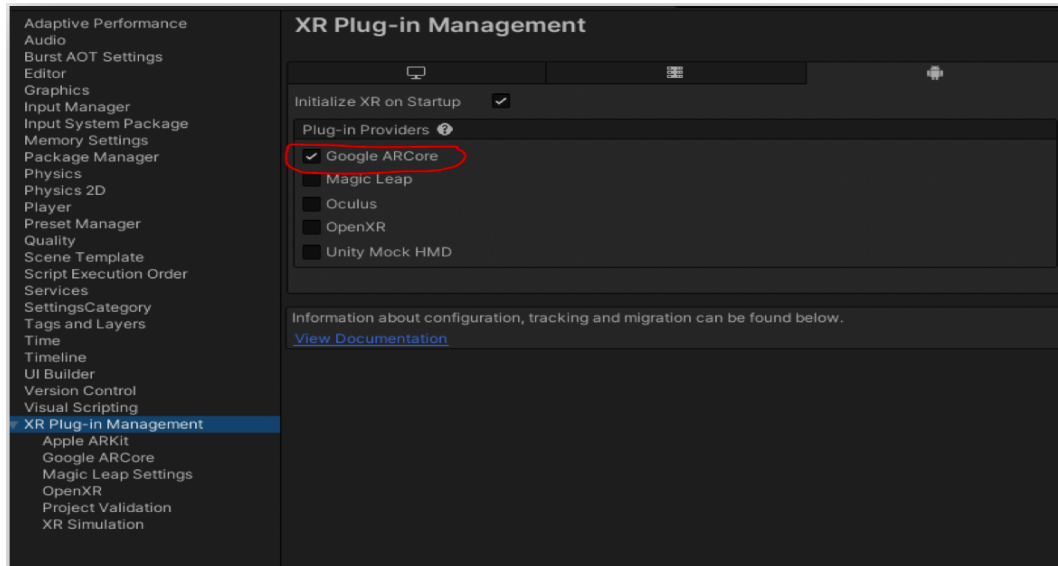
Adaptive Performance
Audio
Burst AOT Settings
Editor
Graphics
Input Manager
Input System Package
Memory Settings
Package Manager
Physics
Physics 2D
Player
Preset Manager
Quality
Scene Template
Script Execution Order
Services
SettingsCategory
Tags and Layers
Time
Timeline
UI Builder
Version Control
Visual Scripting
XR Plug-in Management
Apple ARKit
Google ARCore
Magic Leap Settings
OpenXR
Project Validation
XR Simulation

XR Plug-in Management

Initialize XR on Startup

Plug-in Providers

Google ARCore
Magic Leap
Oculus
OpenXR
Unity Mock HMD

Information about configuration, tracking and migration can be found below.
View Documentation